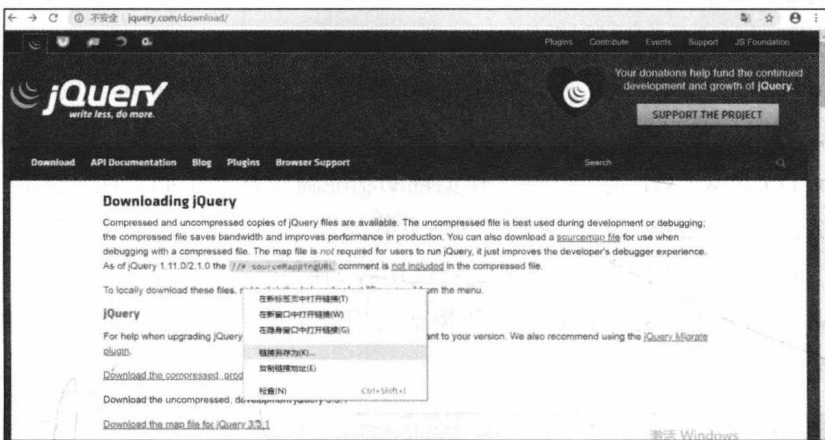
不安全 | jquery.com/download/

Plugins Contribute Events Support JS Foundation

jQuery
write less, do more.

Your donations help fund the continued development and growth of jQuery.

SUPPORT THE PROJECT

Download API Documentation Blog Plugins Browser Support

Search

Downloading jQuery

Compressed and uncompressed copies of jQuery files are available. The uncompressed file is best used during development or debugging; the compressed file saves bandwidth and improves performance in production. You can also download a sourcemap file for use when debugging with a compressed file. The map file is not required for users to run jQuery, it just improves the developer's debugger experience. As of jQuery 1.11.0/2.1.0 the //# sourceMappingURL comment is not included in the compressed file.

To locally download these files, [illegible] from the menu.

jQuery

For help when upgrading jQuery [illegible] ant to your version. We also recommend using the jQuery Migrate plugin.

Download the compressed, prod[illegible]

Download the uncompressed, de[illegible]

Download the map file for jQuery 3.3.1

在新标签页中打开链接(T)
在新窗口中打开链接(W)
在隐身窗口中打开链接(G)
链接另存为(K)...
复制链接地址(E)
检查(N) Ctrl+Shift+I

激活 Windows